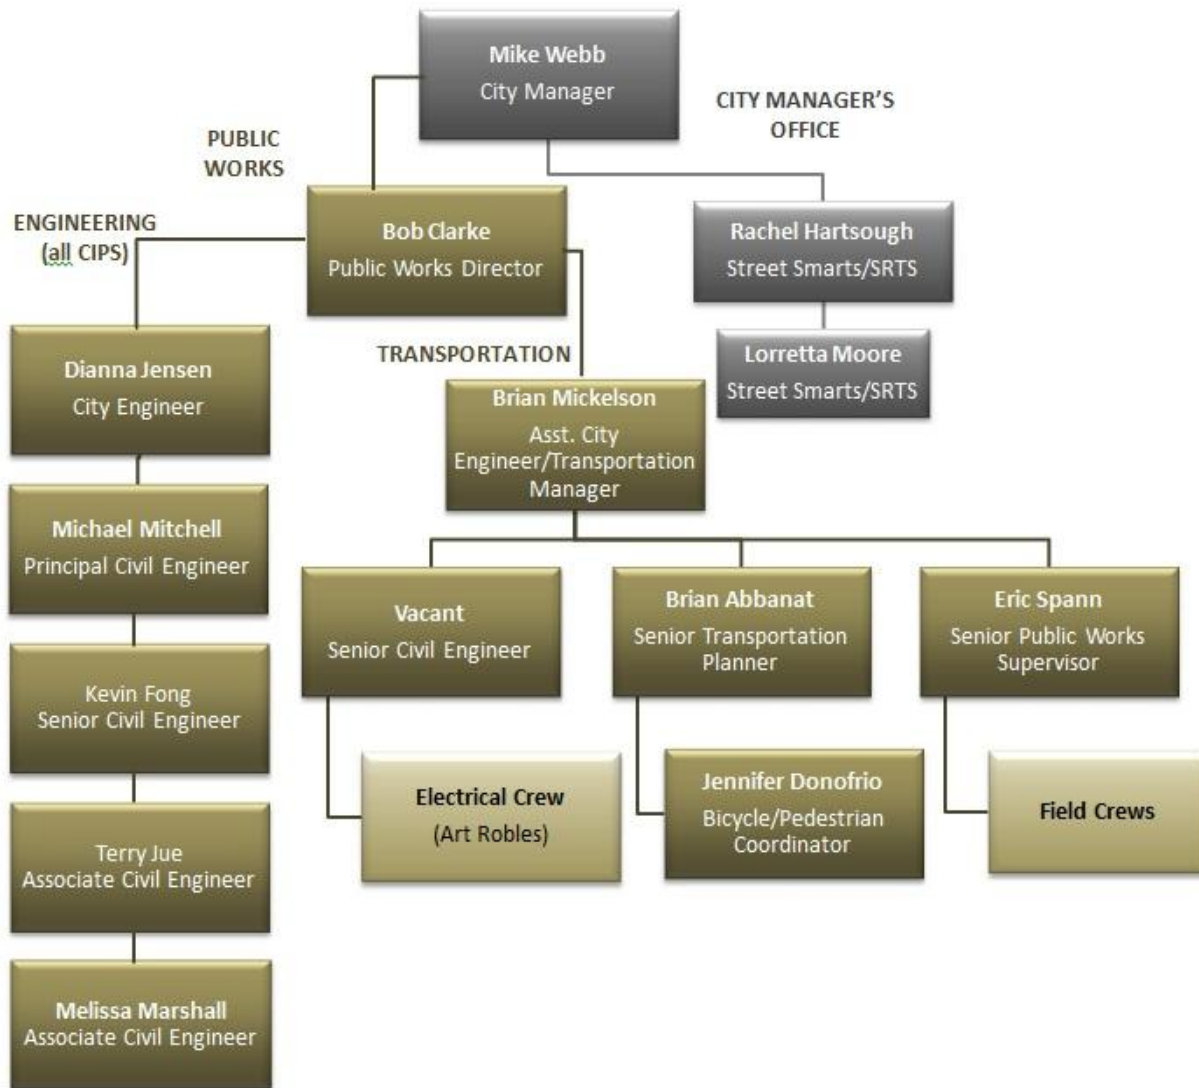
Mike Webb
City Manager

CITY MANAGER'S OFFICE

PUBLIC WORKS

Bob Clarke
Public Works Director

ENGINEERING (all CIPS)

Rachel Hartsough
Street Smarts/SRTS

Lorretta Moore
Street Smarts/SRTS

TRANSPORTATION

Dianna Jensen
City Engineer

Brian Mickelson
Asst. City Engineer/Transportation Manager

Michael Mitchell
Principal Civil Engineer

Vacant
Senior Civil Engineer

Brian Abbanat
Senior Transportation Planner

Eric Spann
Senior Public Works Supervisor

Kevin Fong
Senior Civil Engineer

Electrical Crew
(Art Robles)

Jennifer Donofrio
Bicycle/Pedestrian Coordinator

Field Crews

Terry Jue
Associate Civil Engineer

Melissa Marshall
Associate Civil Engineer